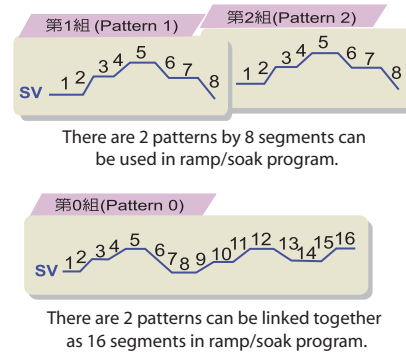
第1組 (Pattern 1)

SV 1 2 3 4 5 6 7 8

第2組(Pattern 2)

1 2 3 4 5 6 7 8

There are 2 patterns by 8 segments can be used in ramp/soak program.

第0組(Pattern 0)

SV 1 2 3 4 5 6 7 8 9 10 11 12 13 14 15 16

There are 2 patterns can be linked together as 16 segments in ramp/soak program.